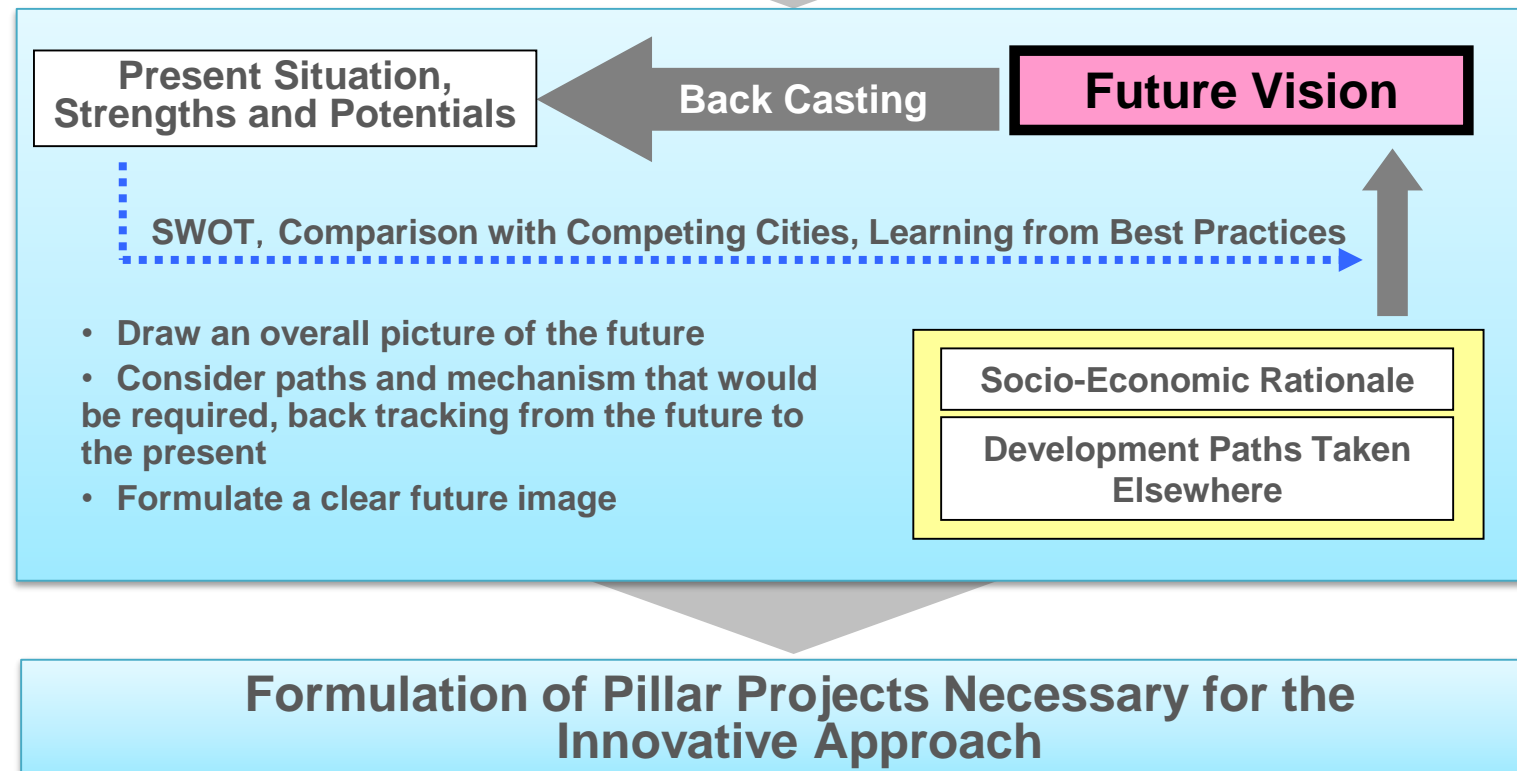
Present Situation, Strengths and Potentials

Back Casting

Future Vision

SWOT, Comparison with Competing Cities, Learning from Best Practices

• Draw an overall picture of the future

• Consider paths and mechanism that would be required, back tracking from the future to the present

• Formulate a clear future image

Socio-Economic Rationale

Development Paths Taken Elsewhere

Formulation of Pillar Projects Necessary for the Innovative Approach